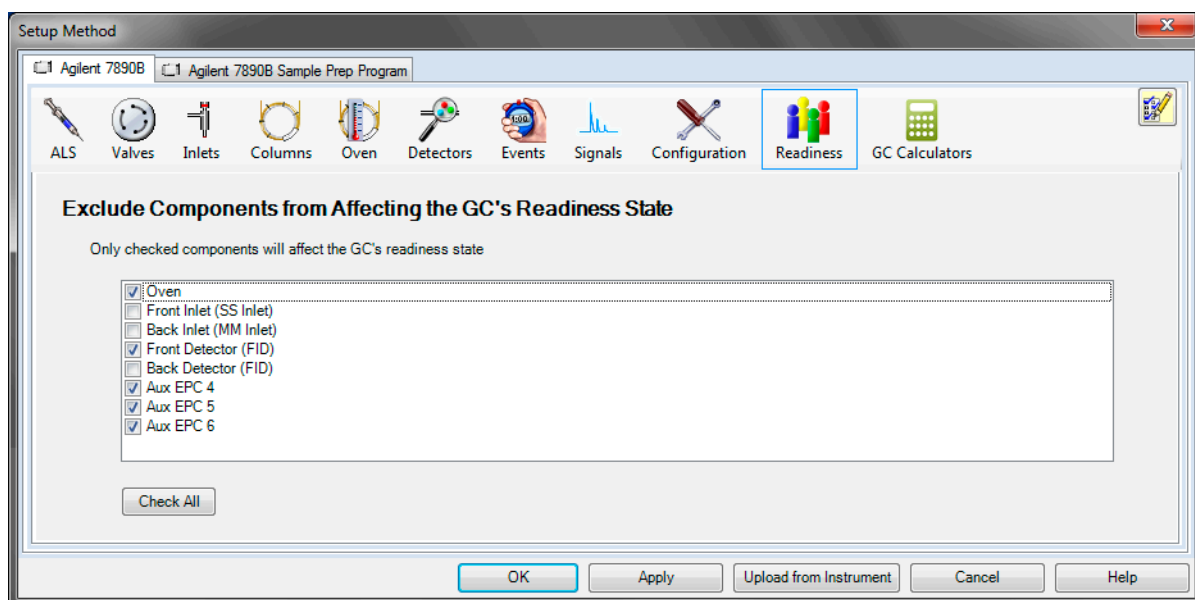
Setup Method

1 Agilent 7890B | 1 Agilent 7890B Sample Prep Program

ALS | Valves | Inlets | Columns | Oven | Detectors | Events | Signals | Configuration | Readiness | GC Calculators

Exclude Components from Affecting the GC's Readiness State

Only checked components will affect the GC's readiness state

☑ Oven
☐ Front Inlet (SS Inlet)
☐ Back Inlet (MM Inlet)
☑ Front Detector (FID)
☐ Back Detector (FID)
☑ Aux EPC 4
☑ Aux EPC 5
☑ Aux EPC 6

Check All

OK | Apply | Upload from Instrument | Cancel | Help